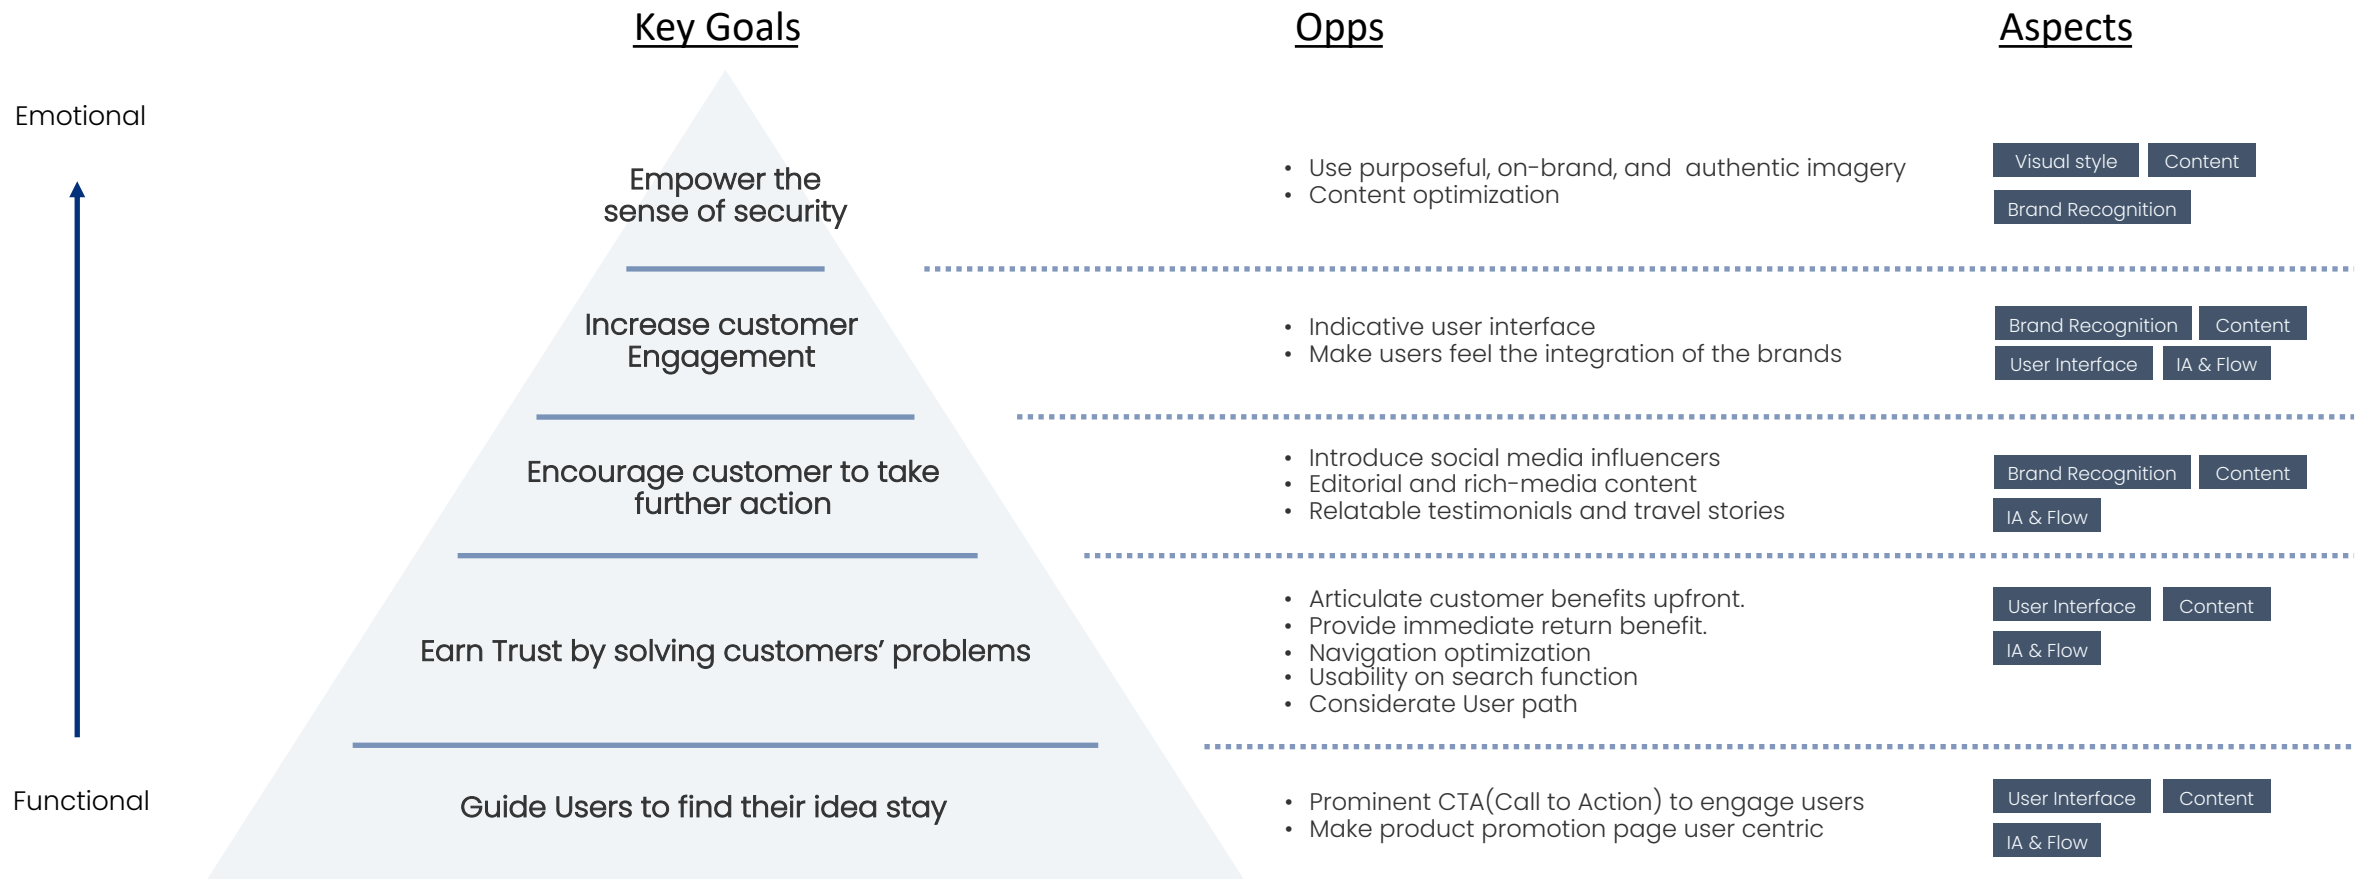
Key Goals

Opps

Aspects

Emotional

Functional

Empower the sense of security

- Use purposeful, on-brand, and authentic imagery
- Content optimization

Visual style
Content
Brand Recognition

Increase customer Engagement

- Indicative user interface
- Make users feel the integration of the brands

Brand Recognition
Content
User Interface
IA & Flow

Encourage customer to take further action

- Introduce social media influencers
- Editorial and rich-media content
- Relatable testimonials and travel stories

Brand Recognition
Content
IA & Flow

Earn Trust by solving customers' problems

- Articulate customer benefits upfront.
- Provide immediate return benefit.
- Navigation optimization
- Usability on search function
- Considerate User path

User Interface
Content
IA & Flow

Guide Users to find their idea stay

- Prominent CTA(Call to Action) to engage users
- Make product promotion page user centric

User Interface
Content
IA & Flow